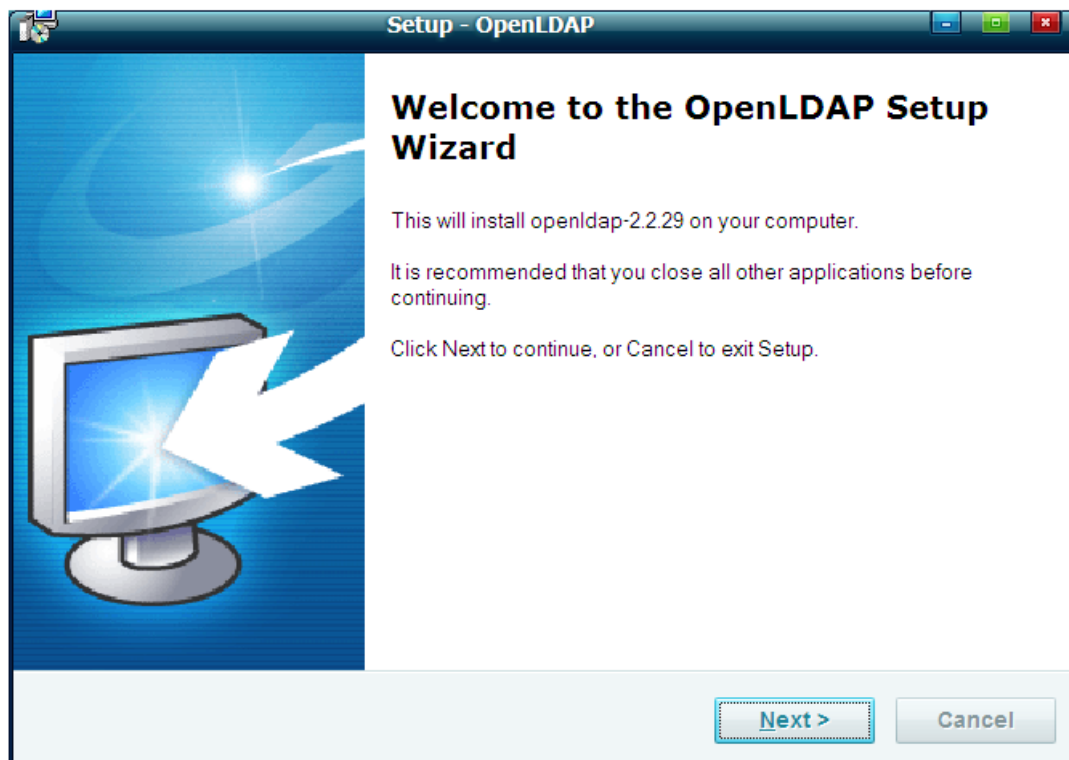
Setup - OpenLDAP

Welcome to the OpenLDAP Setup Wizard

This will install openldap-2.2.29 on your computer.

It is recommended that you close all other applications before continuing.

Click Next to continue, or Cancel to exit Setup.

Next >

Cancel